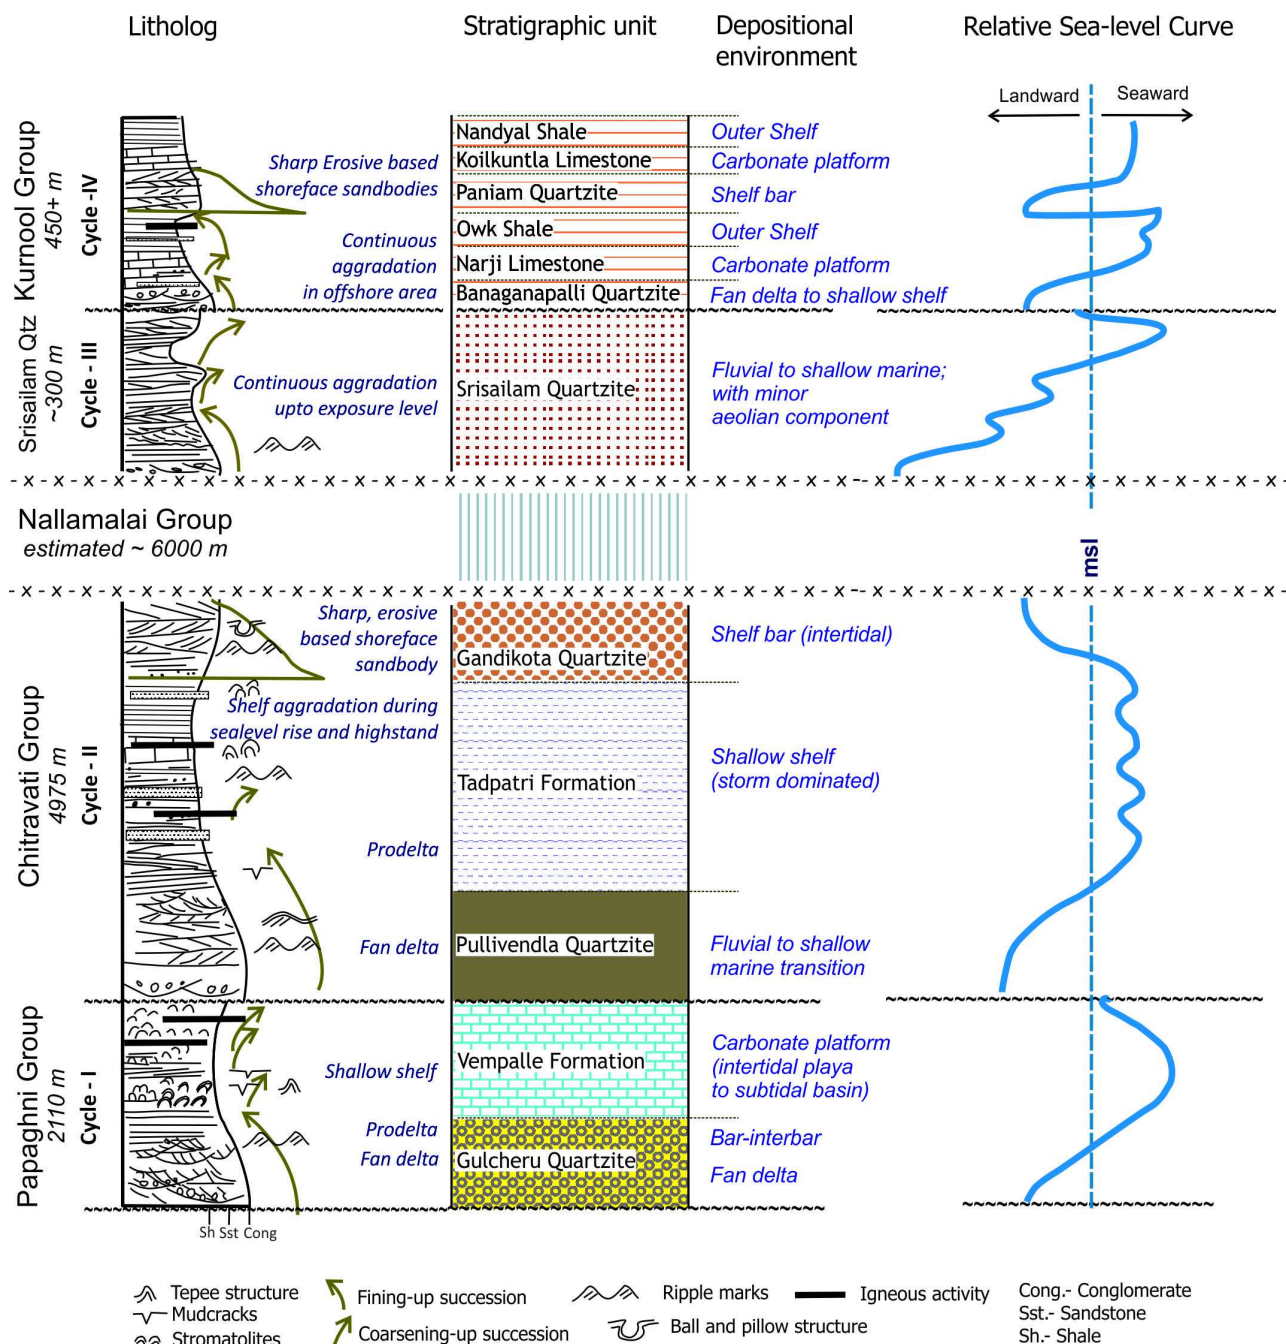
Litholog

Stratigraphic unit

Depositional environment

Relative Sea-level Curve

Landward

Seaward

Kurnool Group
450+ m
Cycle - IV

Sharp Erosive based shoreface sandbodies

Continuous aggradation in offshore area

Nandyal Shale
Koilkuntla Limestone
Paniam Quartzite
Owk Shale
Narji Limestone
Banaganapalli Quartzite

Outer Shelf
Carbonate platform
Shelf bar
Outer Shelf
Carbonate platform
Fan delta to shallow shelf

Srisailam Qtz
~300 m
Cycle - III

Continuous aggradation upto exposure level

Srisailam Quartzite

Fluvial to shallow marine; with minor aeolian component

Nallamalai Group
estimated ~ 6000 m

msl

Chitravati Group
4975 m
Cycle - II

Sharp, erosive based shoreface sandbody

Shelf aggradation during sealevel rise and highstand

Prodelta

Fan delta

Gandikota Quartzite
Tadpatri Formation
Pullivendla Quartzite

Shelf bar (intertidal)

Shallow shelf (storm dominated)

Fluvial to shallow marine transition

Papaghni Group
2110 m
Cycle - I

Shallow shelf

Prodelta
Fan delta

Vempalle Formation
Gulcheru Quartzite

Carbonate platform (intertidal playa to subtidal basin)

Bar-interbar

Fan delta

Sh Sst Cong

Tepee structure
Mudcracks
Stromatolites
Fining-up succession
Coarsening-up succession
Ripple marks
Ball and pillow structure
Igneous activity
Cong.- Conglomerate
Sst.- Sandstone
Sh.- Shale